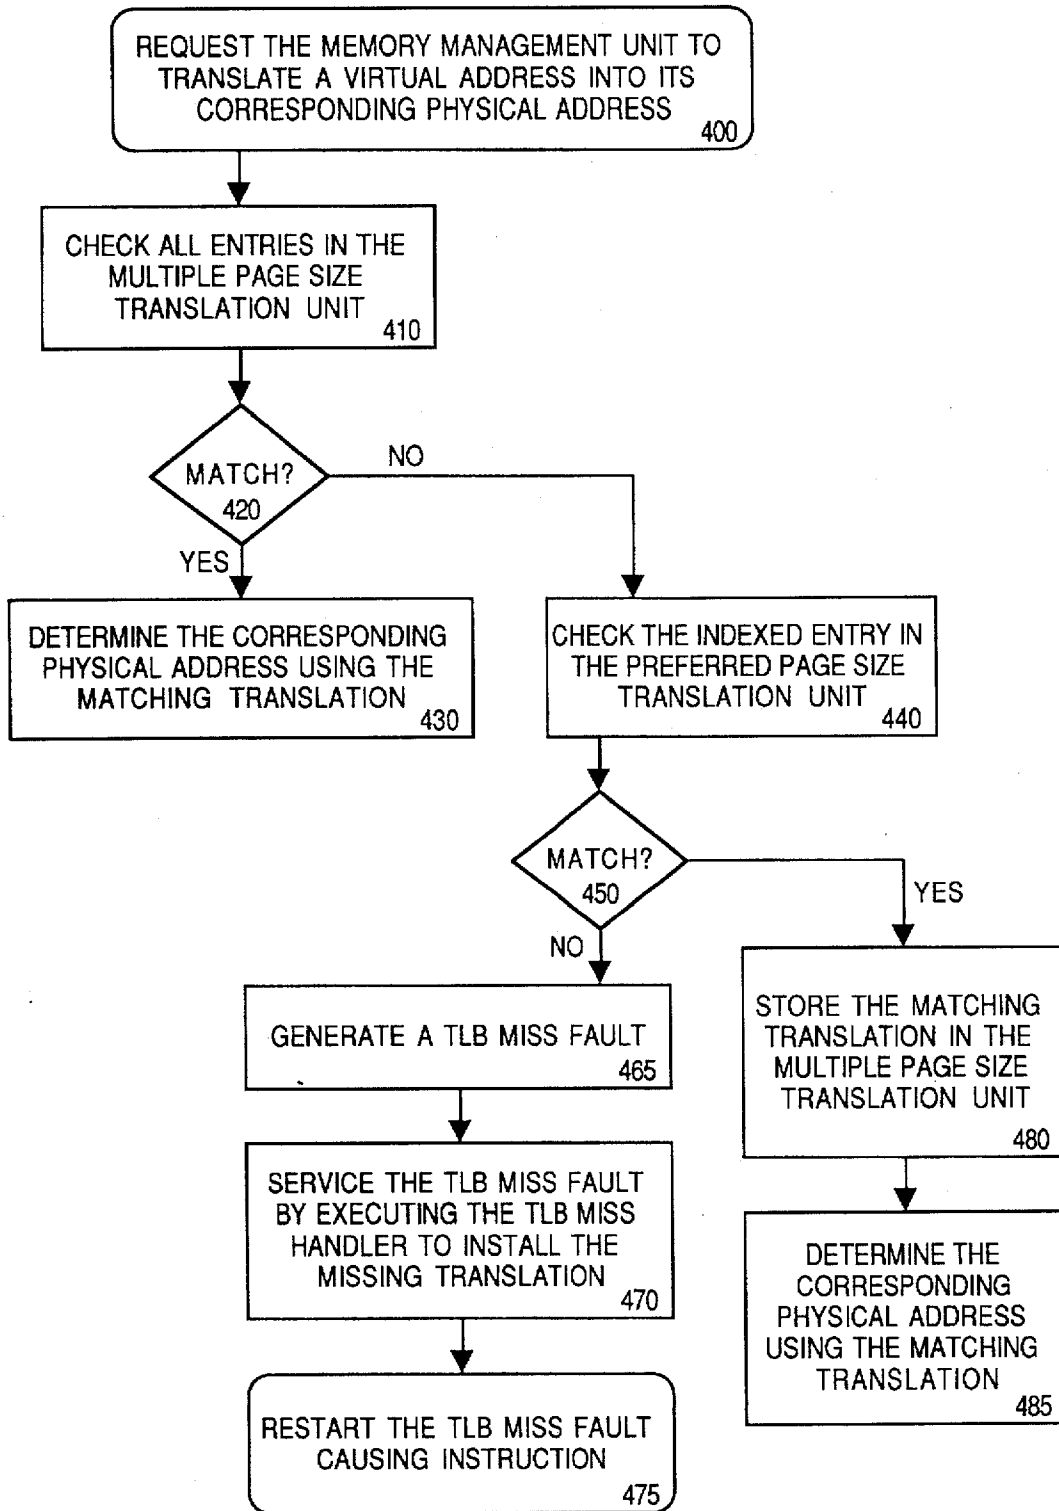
REQUEST THE MEMORY MANAGEMENT UNIT TO TRANSLATE A VIRTUAL ADDRESS INTO ITS CORRESPONDING PHYSICAL ADDRESS 400

CHECK ALL ENTRIES IN THE MULTIPLE PAGE SIZE TRANSLATION UNIT 410

MATCH? 420

NO

YES

DETERMINE THE CORRESPONDING PHYSICAL ADDRESS USING THE MATCHING TRANSLATION 430

CHECK THE INDEXED ENTRY IN THE PREFERRED PAGE SIZE TRANSLATION UNIT 440

MATCH? 450

YES

NO

GENERATE A TLB MISS FAULT 465

STORE THE MATCHING TRANSLATION IN THE MULTIPLE PAGE SIZE TRANSLATION UNIT 480

SERVICE THE TLB MISS FAULT BY EXECUTING THE TLB MISS HANDLER TO INSTALL THE MISSING TRANSLATION 470

DETERMINE THE CORRESPONDING PHYSICAL ADDRESS USING THE MATCHING TRANSLATION 485

RESTART THE TLB MISS FAULT CAUSING INSTRUCTION 475